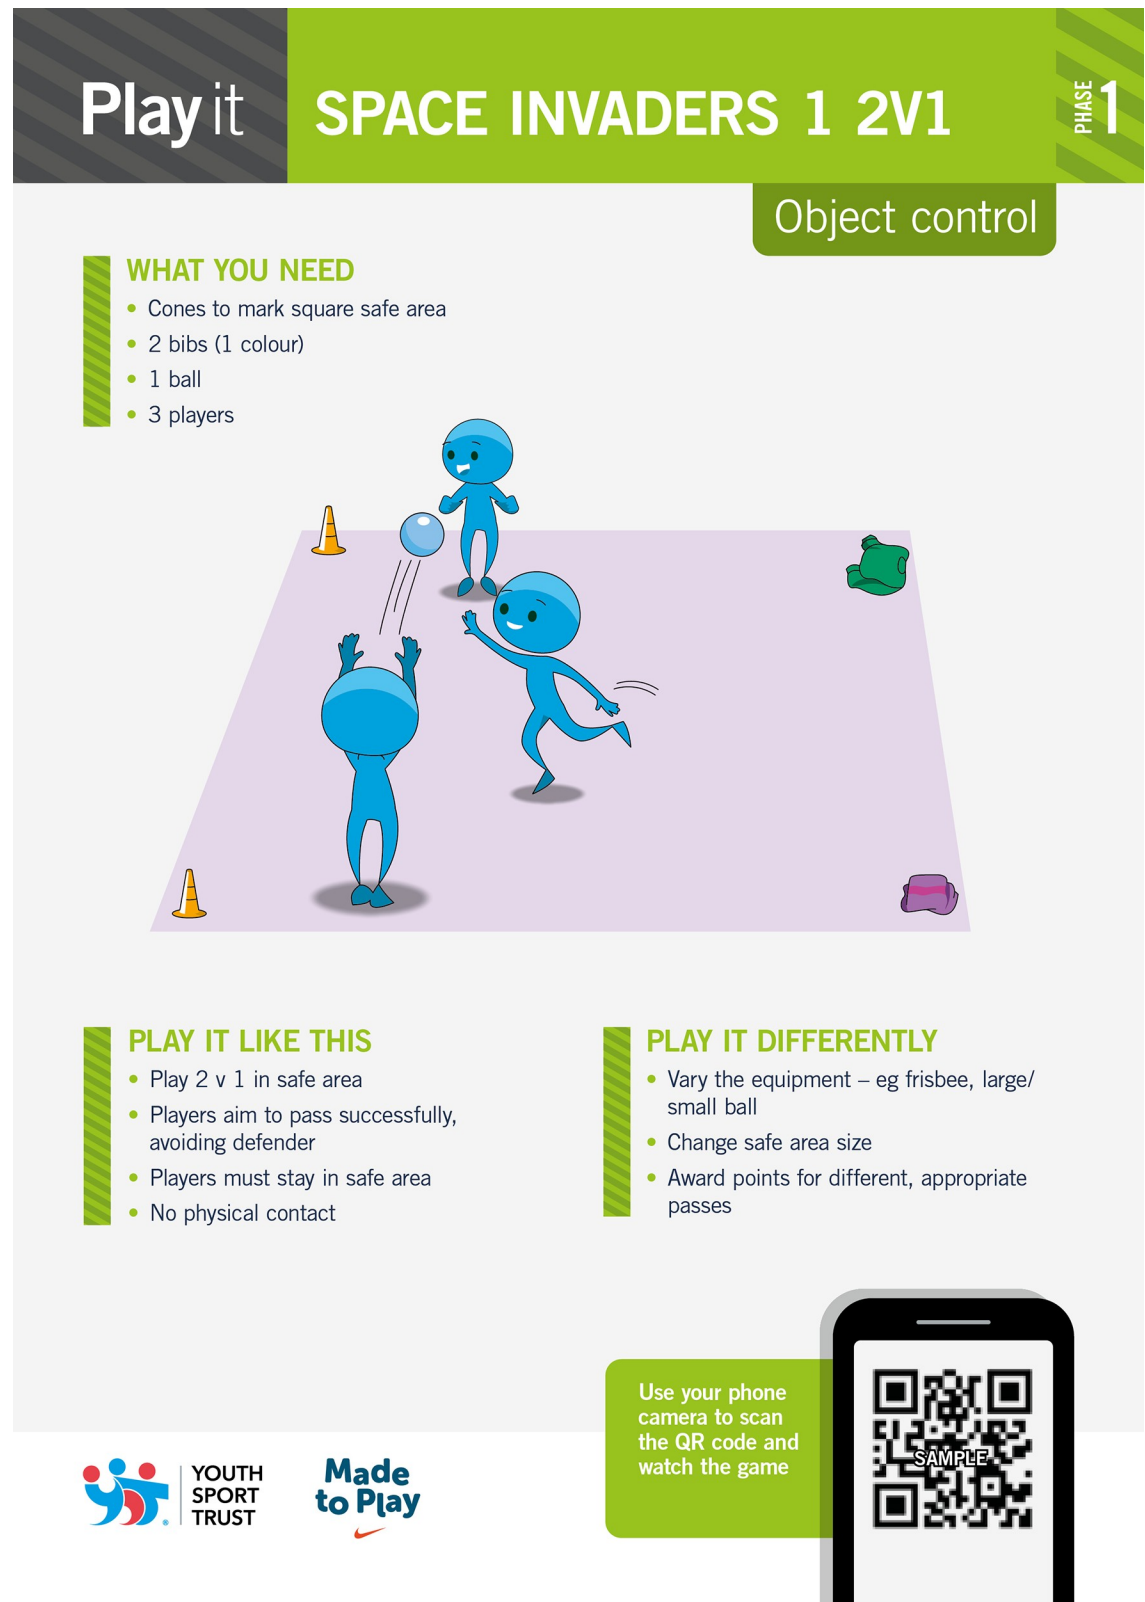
Play it

SPACE INVADERS 1 2V1

PHASE 1

Object control

WHAT YOU NEED
- Cones to mark square safe area
- 2 bibs (1 colour)
- 1 ball
- 3 players

PLAY IT LIKE THIS
- Play 2 v 1 in safe area
- Players aim to pass successfully, avoiding defender
- Players must stay in safe area
- No physical contact

PLAY IT DIFFERENTLY
- Vary the equipment – eg frisbee, large/ small ball
- Change safe area size
- Award points for different, appropriate passes

Use your phone camera to scan the QR code and watch the game

SAMPLE

YOUTH SPORT TRUST

Made to Play